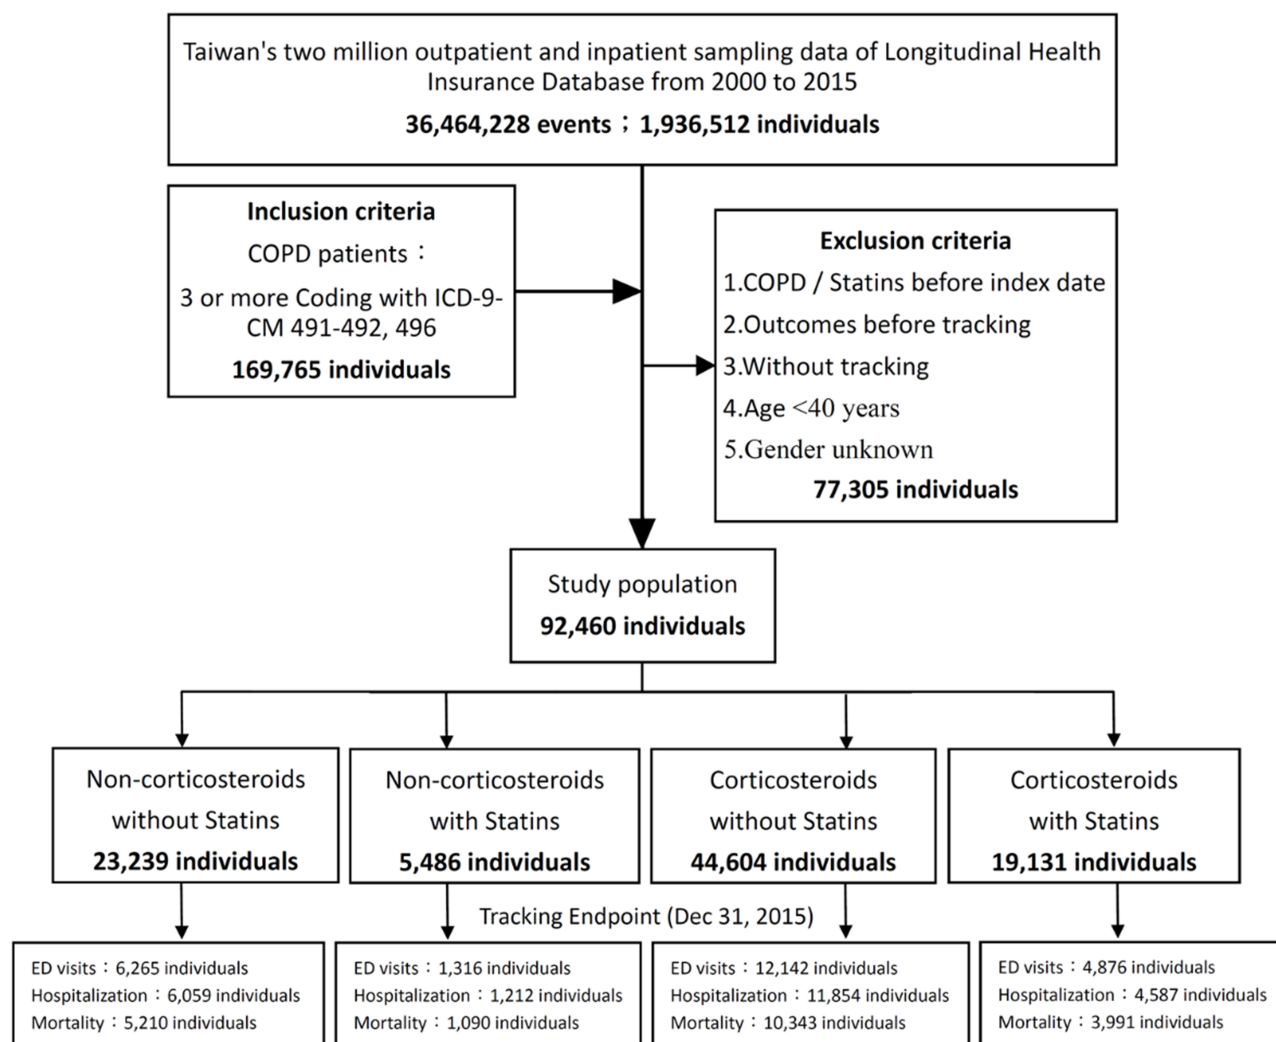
Taiwan's two million outpatient and inpatient sampling data of Longitudinal Health Insurance Database from 2000 to 2015

36,464,228 events；1,936,512 individuals

Inclusion criteria

COPD patients：

3 or more Coding with ICD-9-CM 491-492, 496

169,765 individuals

Exclusion criteria

1.COPD / Statins before index date

2.Outcomes before tracking

3.Without tracking

4.Age <40 years

5.Gender unknown

77,305 individuals

Study population

92,460 individuals

Non-corticosteroids without Statins

23,239 individuals

Non-corticosteroids with Statins

5,486 individuals

Corticosteroids without Statins

44,604 individuals

Corticosteroids with Statins

19,131 individuals

Tracking Endpoint (Dec 31, 2015)

ED visits：6,265 individuals
Hospitalization：6,059 individuals
Mortality：5,210 individuals

ED visits：1,316 individuals
Hospitalization：1,212 individuals
Mortality：1,090 individuals

ED visits：12,142 individuals
Hospitalization：11,854 individuals
Mortality：10,343 individuals

ED visits：4,876 individuals
Hospitalization：4,587 individuals
Mortality：3,991 individuals